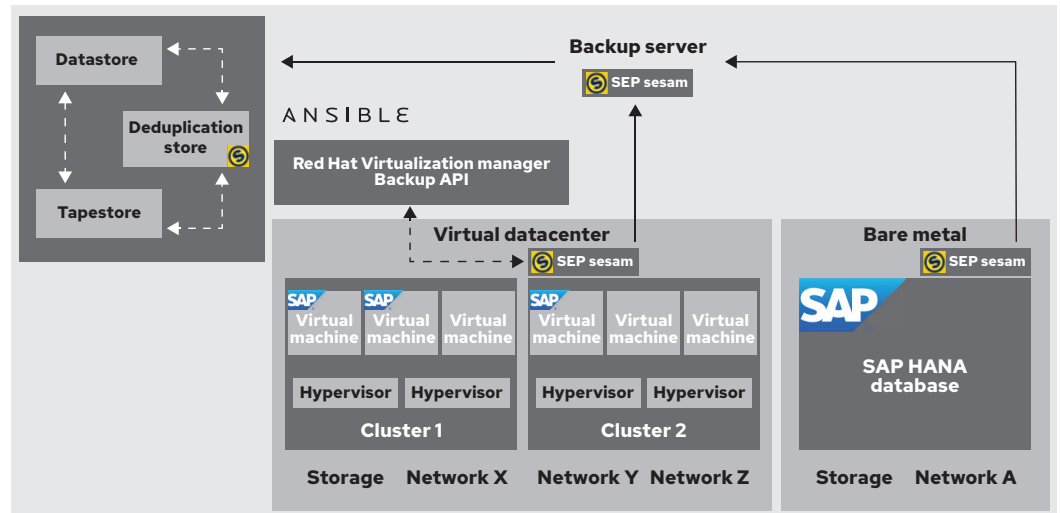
Datastore

Deduplication store

Tapestore

Backup server

SEP sesam

ANSIBLE

Red Hat Virtualization manager Backup API

Virtual datacenter

SEP sesam

Bare metal

SEP sesam

SAP Virtual machine

SAP Virtual machine

Virtual machine

SAP Virtual machine

Virtual machine

Virtual machine

SAP

Hypervisor

Hypervisor

Hypervisor

Hypervisor

SAP HANA database

Cluster 1

Cluster 2

Storage

Network X

Network Y

Network Z

Storage

Network A